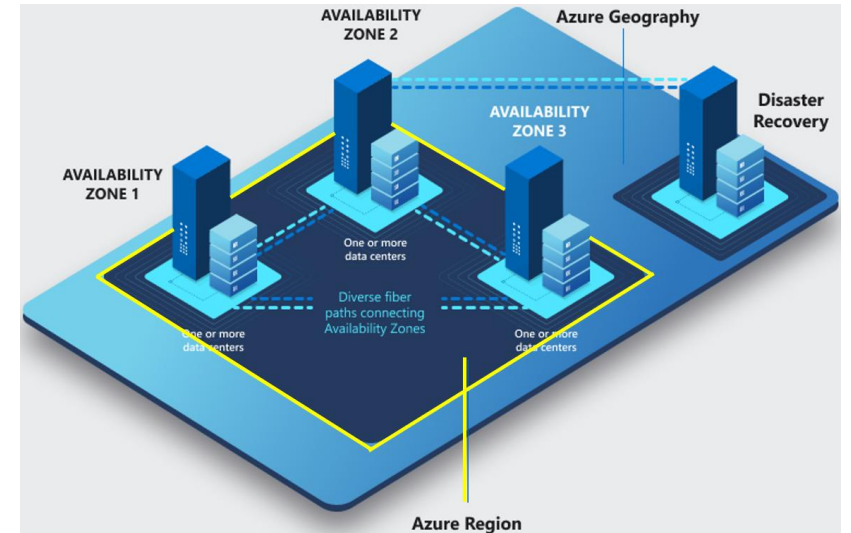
AVAILABILITY ZONE 2

Azure Geography

AVAILABILITY ZONE 3

Disaster Recovery

AVAILABILITY ZONE 1

One or more data centers

Diverse fiber paths connecting Availability Zones

One or more data centers

One or more data centers

Azure Region